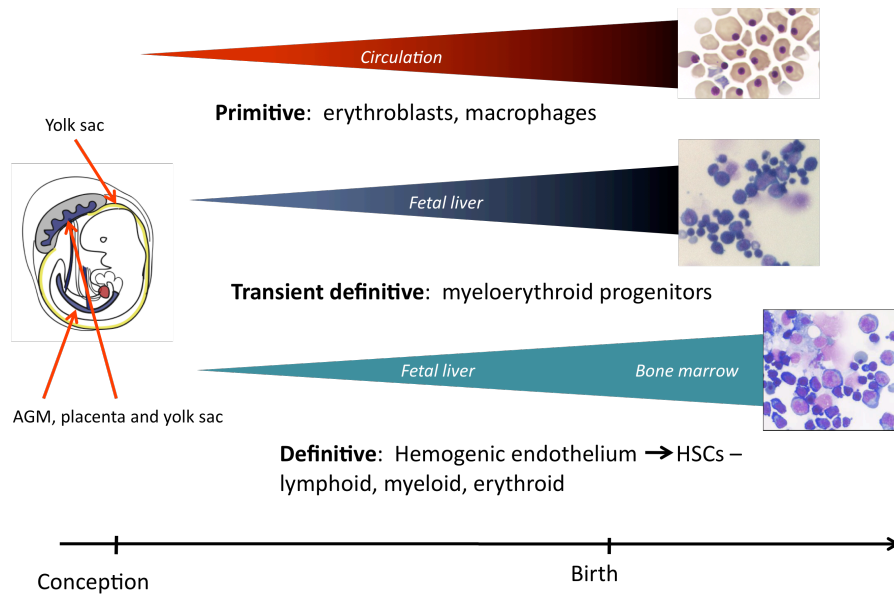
Circulation

**Primitive**: erythroblasts, macrophages

Yolk sac

Fetal liver

**Transient definitive**: myeloerythroid progenitors

Fetal liver

Bone marrow

AGM, placenta and yolk sac

**Definitive**: Hemogenic endothelium → HSCs – lymphoid, myeloid, erythroid

Conception

Birth